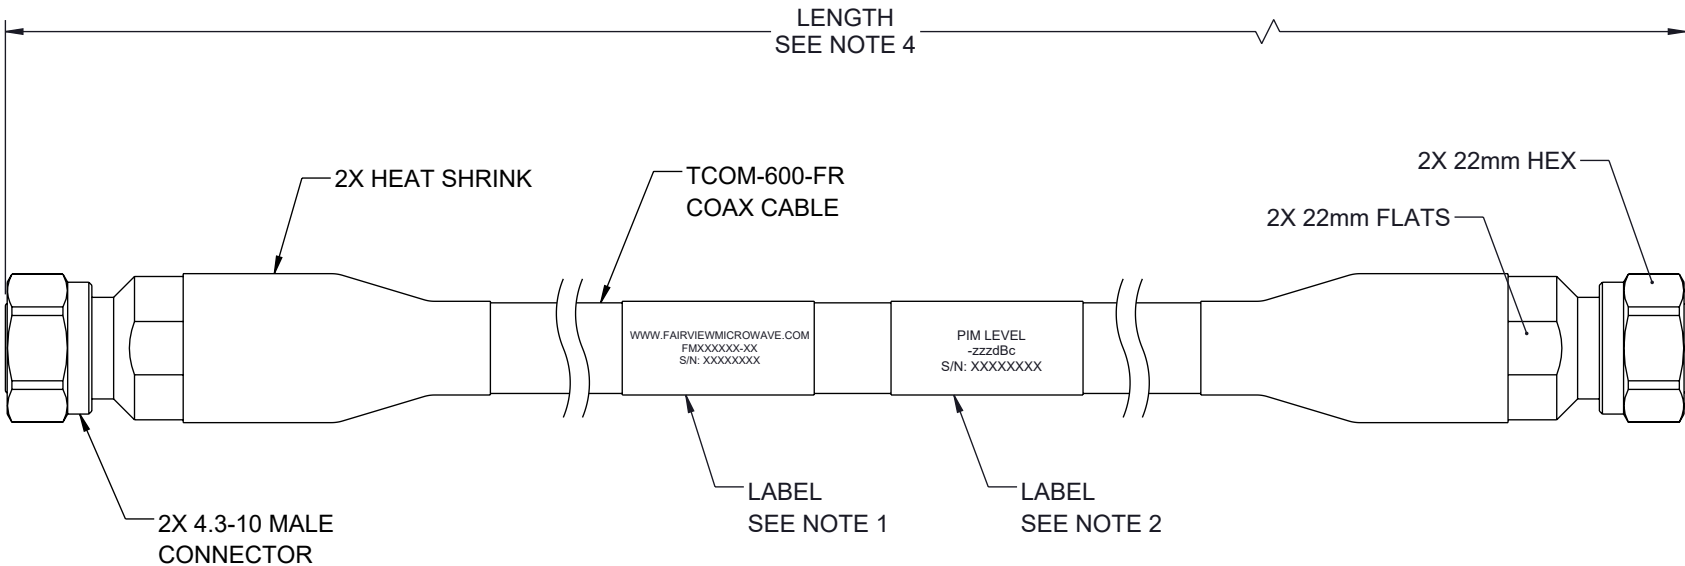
LENGTH
SEE NOTE 4

2X HEAT SHRINK

TCOM-600-FR
COAX CABLE

2X 22mm HEX

2X 22mm FLATS

WWW.FAIRVIEWMICROWAVE.COM
FMXXXXXX-XX
S/N: XXXXXXXX

PIM LEVEL
-zzzdBc
S/N: XXXXXXXX

LABEL
SEE NOTE 1

LABEL
SEE NOTE 2

2X 4.3-10 MALE
CONNECTOR